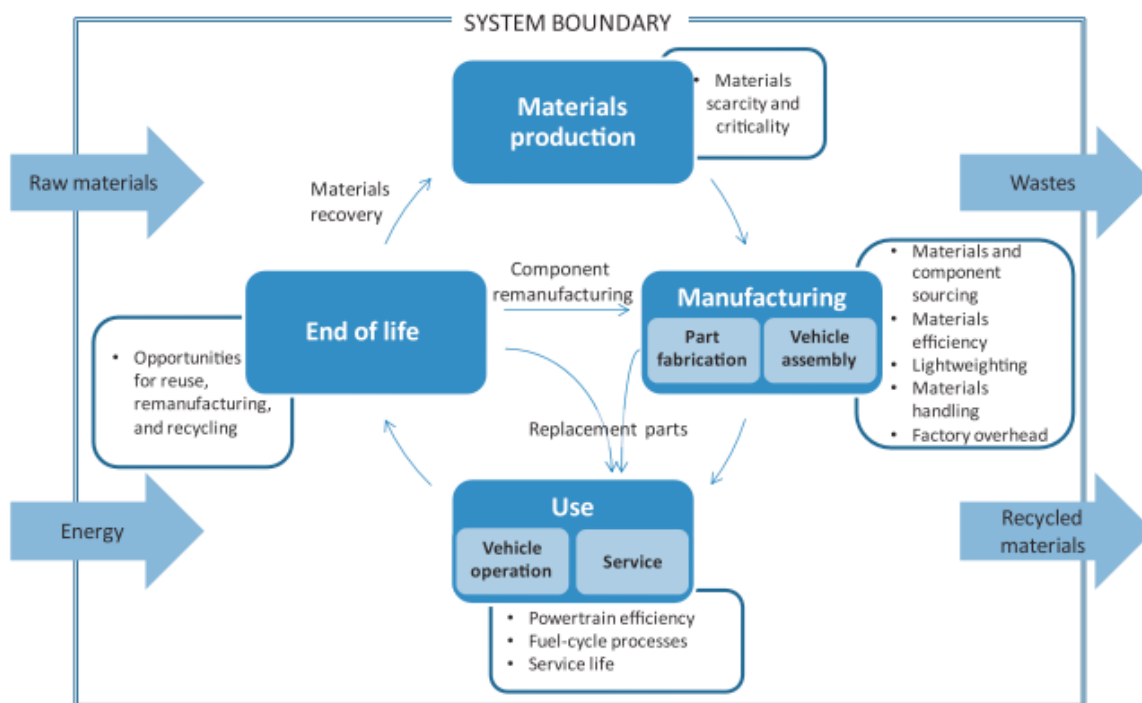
SYSTEM BOUNDARY

Raw materials

Energy

Materials production

• Materials scarcity and criticality

Materials recovery

Component remanufacturing

Manufacturing

Part fabrication

Vehicle assembly

• Materials and component sourcing
• Materials efficiency
• Lightweighting
• Materials handling
• Factory overhead

End of life

• Opportunities for reuse, remanufacturing, and recycling

Replacement parts

Use

Vehicle operation

Service

• Powertrain efficiency
• Fuel-cycle processes
• Service life

Wastes

Recycled materials